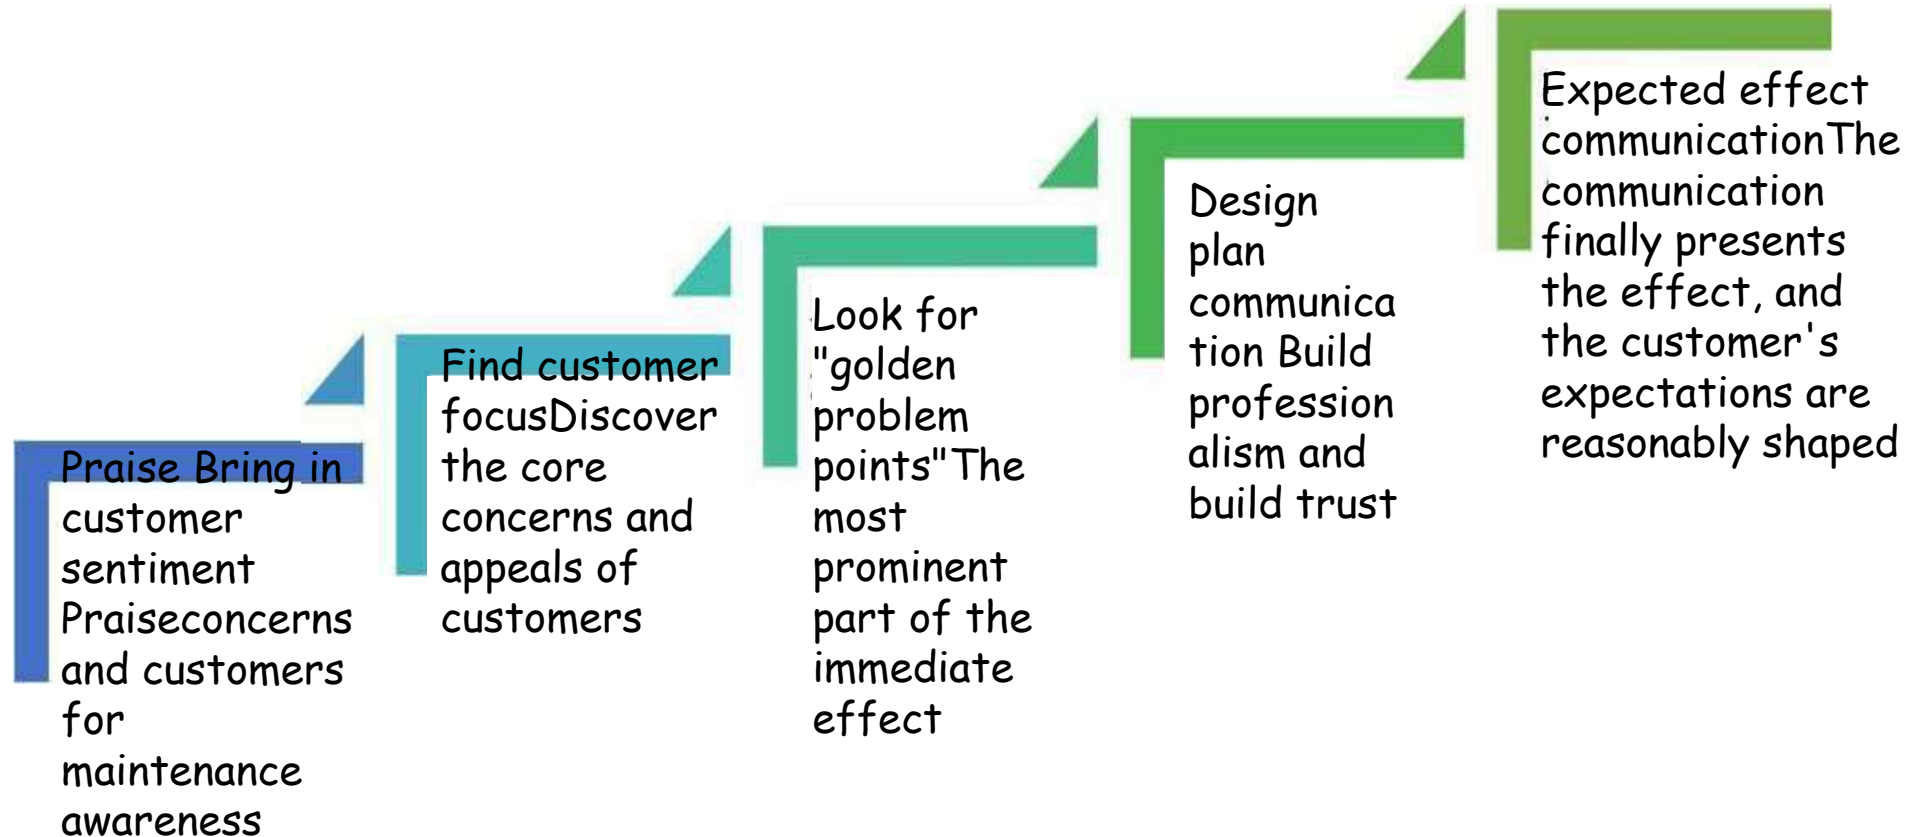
Praise Bring in customer sentiment Praiseconcerns and customers for maintenance awareness

Find customer focusDiscover the core concerns and appeals of customers

Look for "golden problem points"The most prominent part of the immediate effect

Design plan communication Build professionalism and build trust

Expected effect communicationThe communication finally presents the effect, and the customer's expectations are reasonably shaped